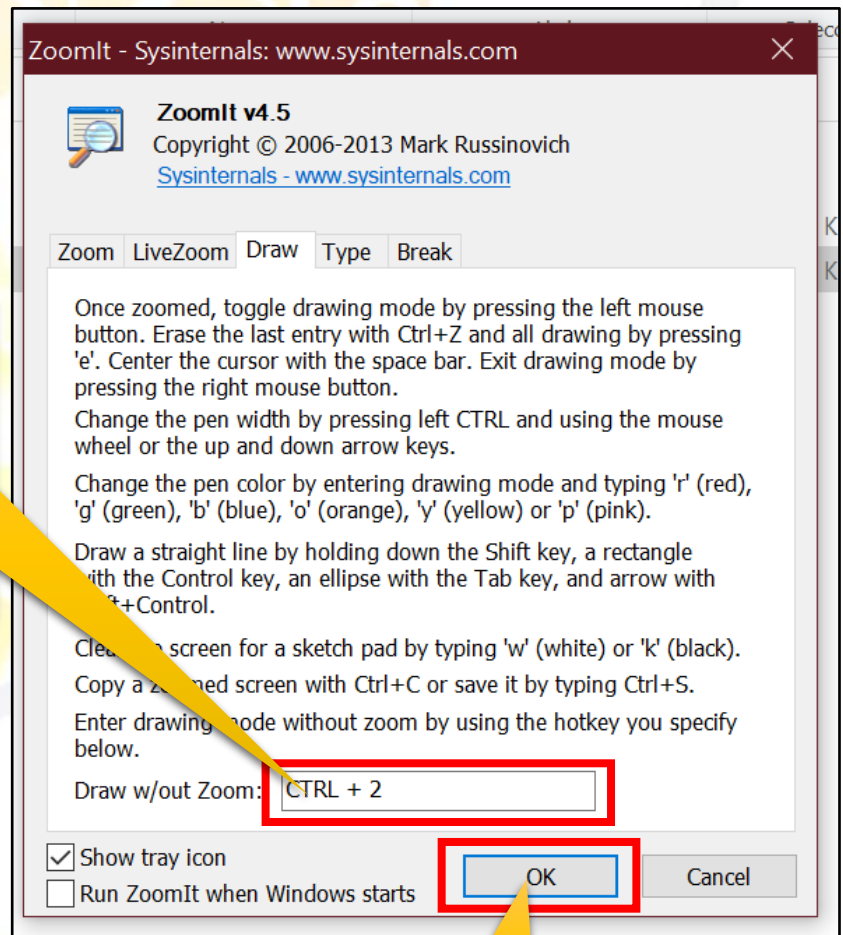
ZoomIt - Sysinternals: www.sysinternals.com

ZoomIt v4.5
Copyright © 2006-2013 Mark Russinovich
Sysinternals - www.sysinternals.com

Zoom LiveZoom Draw Type Break

Once zoomed, toggle drawing mode by pressing the left mouse button. Erase the last entry with Ctrl+Z and all drawing by pressing 'e'. Center the cursor with the space bar. Exit drawing mode by pressing the right mouse button.

Change the pen width by pressing left CTRL and using the mouse wheel or the up and down arrow keys.

Change the pen color by entering drawing mode and typing 'r' (red), 'g' (green), 'b' (blue), 'o' (orange), 'y' (yellow) or 'p' (pink).

Draw a straight line by holding down the Shift key, a rectangle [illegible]ith the Control key, an ellipse with the Tab key, and arrow with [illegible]t+Control.

Clea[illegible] screen for a sketch pad by typing 'w' (white) or 'k' (black).

Copy a z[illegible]med screen with Ctrl+C or save it by typing Ctrl+S.

Enter drawing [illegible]ode without zoom by using the hotkey you specify below.

Draw w/out Zoom: CTRL + 2

Show tray icon
Run ZoomIt when Windows starts

OK
Cancel